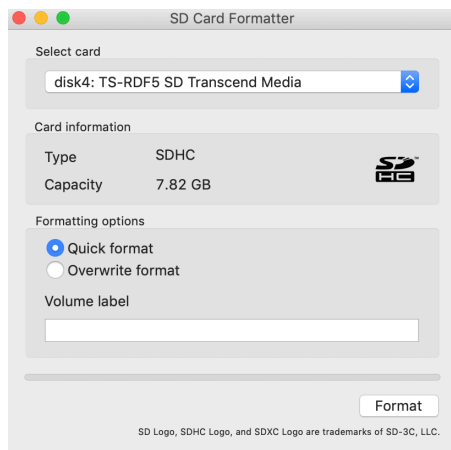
SD Card Formatter

Select card

disk4: TS-RDF5 SD Transcend Media

Card information

Type SDHC

Capacity 7.82 GB

Formatting options

Quick format

Overwrite format

Volume label

Format

SD Logo, SDHC Logo, and SDXC Logo are trademarks of SD-3C, LLC.